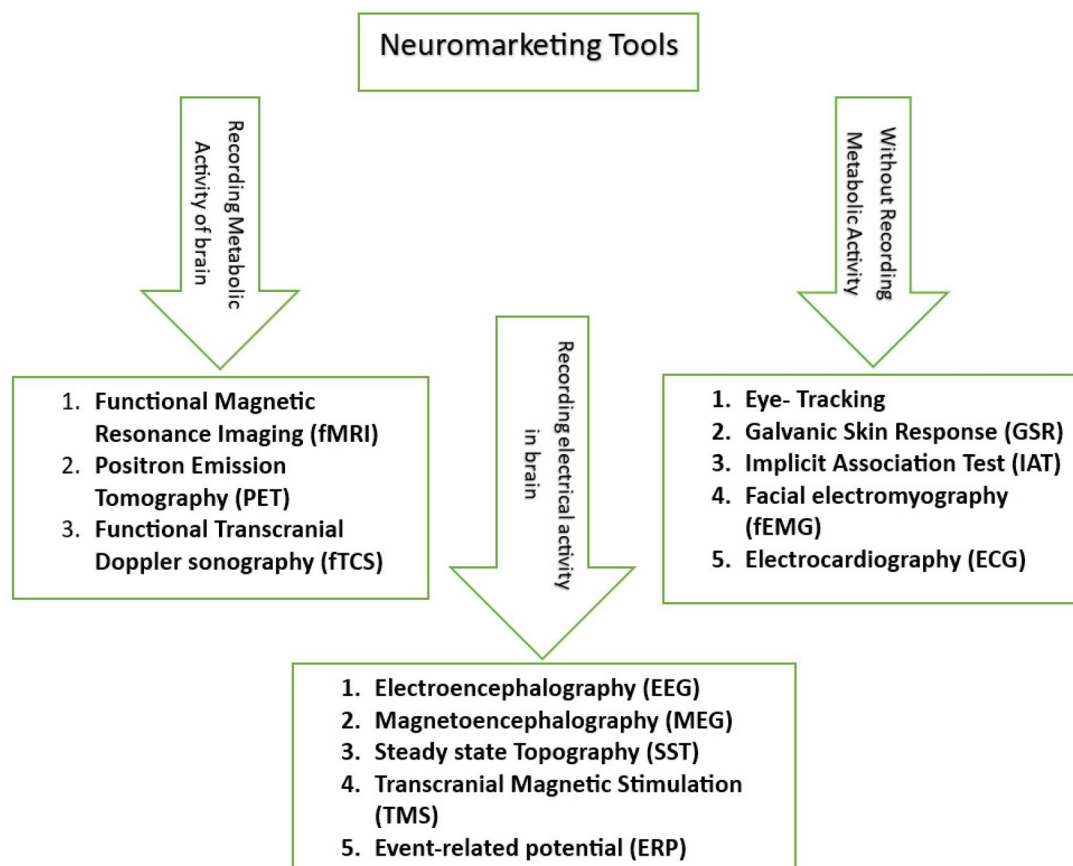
Neuromarketing Tools

Recording Metabolic Activity of brain

1. Functional Magnetic Resonance Imaging (fMRI)
2. Positron Emission Tomography (PET)
3. Functional Transcranial Doppler sonography (fTCS)

Recording electrical activity in brain

1. Electroencephalography (EEG)
2. Magnetoencephalography (MEG)
3. Steady state Topography (SST)
4. Transcranial Magnetic Stimulation (TMS)
5. Event-related potential (ERP)

Without Recording Metabolic Activity

1. Eye- Tracking
2. Galvanic Skin Response (GSR)
3. Implicit Association Test (IAT)
4. Facial electromyography (fEMG)
5. Electrocardiography (ECG)